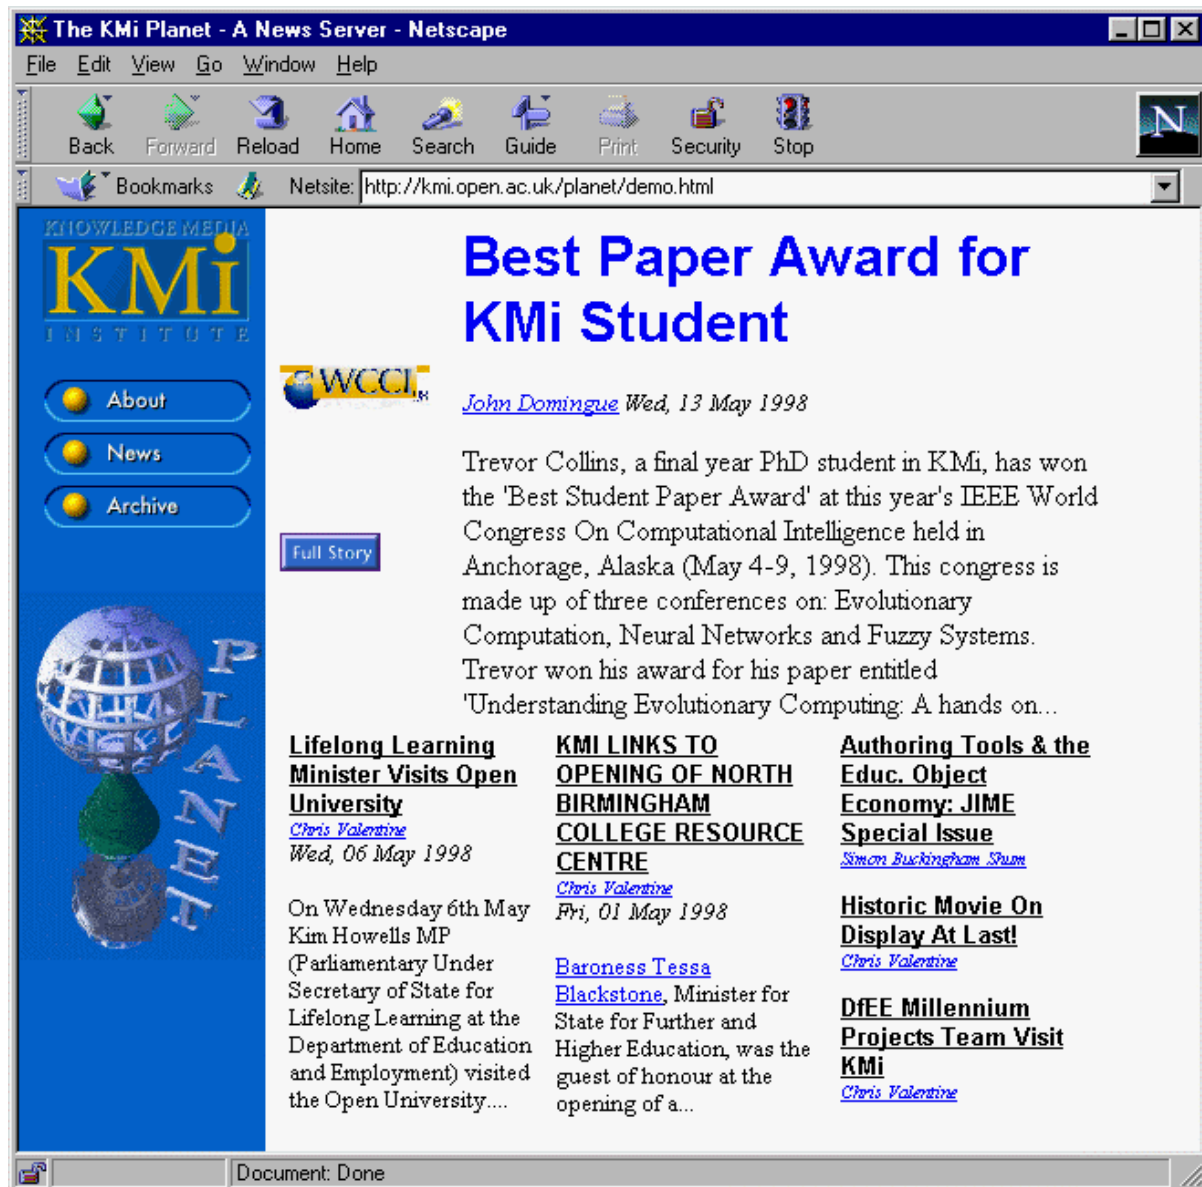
The KMi Planet - A News Server - Netscape

File Edit View Go Window Help

Back Forward Reload Home Search Guide Print Security Stop

Bookmarks Netsite: http://kmi.open.ac.uk/planet/demo.html

KNOWLEDGE MEDIA
KMi
INSTITUTE

About
News
Archive

PLANET

# Best Paper Award for KMi Student

WCCI

John Domingue Wed, 13 May 1998

Trevor Collins, a final year PhD student in KMi, has won the 'Best Student Paper Award' at this year's IEEE World Congress On Computational Intelligence held in Anchorage, Alaska (May 4-9, 1998). This congress is made up of three conferences on: Evolutionary Computation, Neural Networks and Fuzzy Systems. Trevor won his award for his paper entitled 'Understanding Evolutionary Computing: A hands on...

Full Story

Lifelong Learning Minister Visits Open University
Chris Valentine
Wed, 06 May 1998

On Wednesday 6th May Kim Howells MP (Parliamentary Under Secretary of State for Lifelong Learning at the Department of Education and Employment) visited the Open University....

KMI LINKS TO OPENING OF NORTH BIRMINGHAM COLLEGE RESOURCE CENTRE
Chris Valentine
Fri, 01 May 1998

Baroness Tessa Blackstone, Minister for State for Further and Higher Education, was the guest of honour at the opening of a...

Authoring Tools & the Educ. Object Economy: JIME Special Issue
Simon Buckingham Shum

Historic Movie On Display At Last!
Chris Valentine

DfEE Millennium Projects Team Visit KMi
Chris Valentine

Document: Done